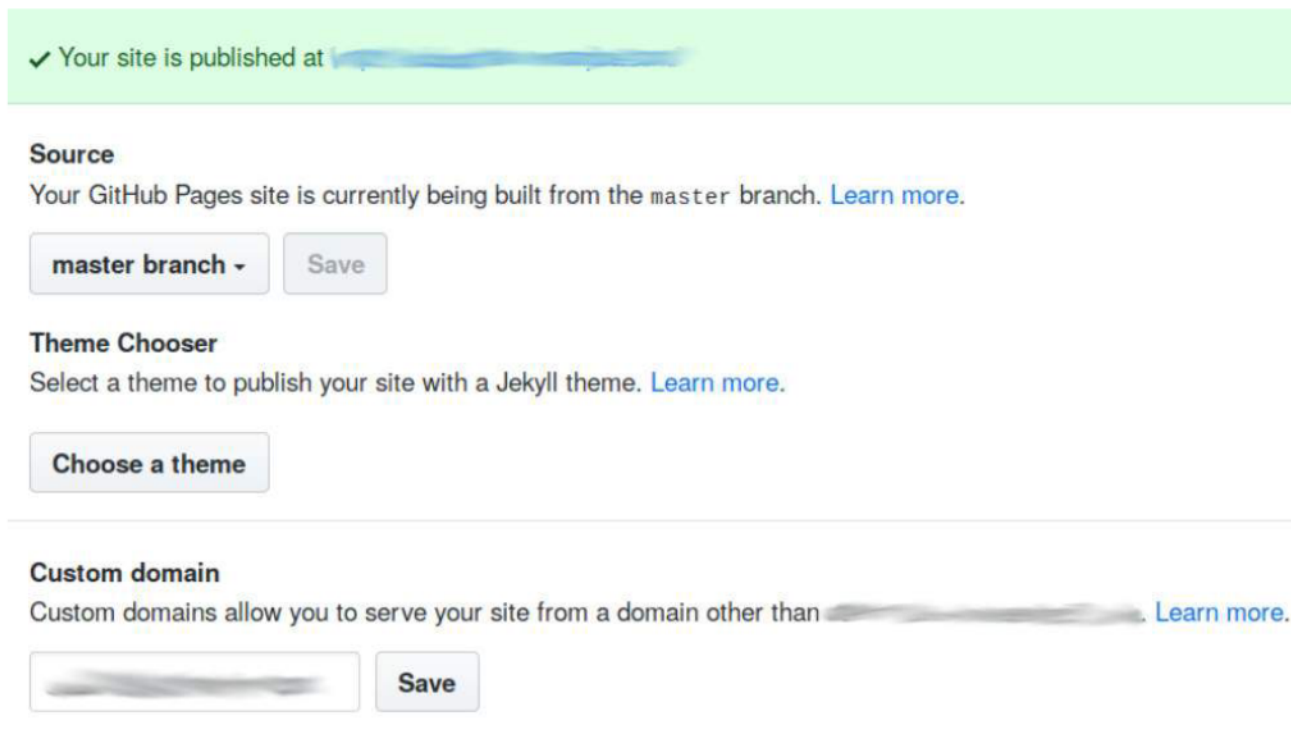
✓ Your site is published at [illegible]

Source
Your GitHub Pages site is currently being built from the master branch. Learn more.

master branch ▾ Save

Theme Chooser
Select a theme to publish your site with a Jekyll theme. Learn more.

Choose a theme

Custom domain
Custom domains allow you to serve your site from a domain other than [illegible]. Learn more.

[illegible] Save